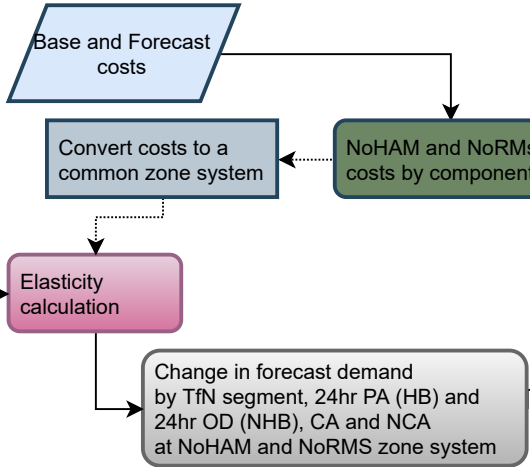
Base and Forecast costs

Convert costs to a common zone system

NoHAM and NoRMs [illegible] costs by componen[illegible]

Elasticity calculation

Change in forecast demand by TfN segment, 24hr PA (HB) and 24hr OD (NHB), CA and NCA at NoHAM and NoRMS zone system